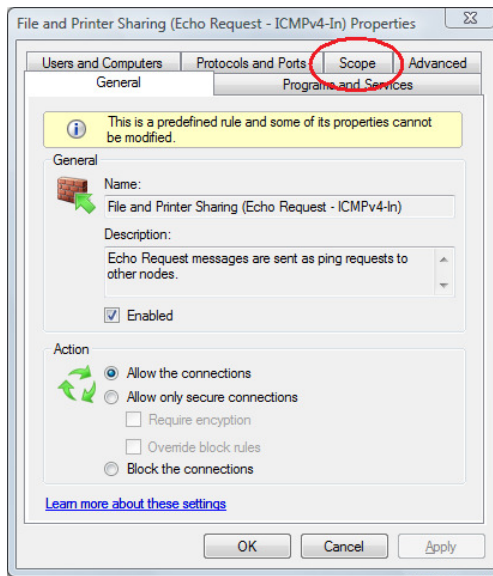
File and Printer Sharing (Echo Request - ICMPv4-In) Properties

Users and Computers | Protocols and Ports | Scope | Advanced
General | Programs and Services

This is a predefined rule and some of its properties cannot be modified.

General

Name:

File and Printer Sharing (Echo Request - ICMPv4-In)

Description:

Echo Request messages are sent as ping requests to other nodes.

Enabled

Action

Allow the connections

Allow only secure connections

Require encyption

Override block rules

Block the connections

Learn more about these settings

OK | Cancel | Apply